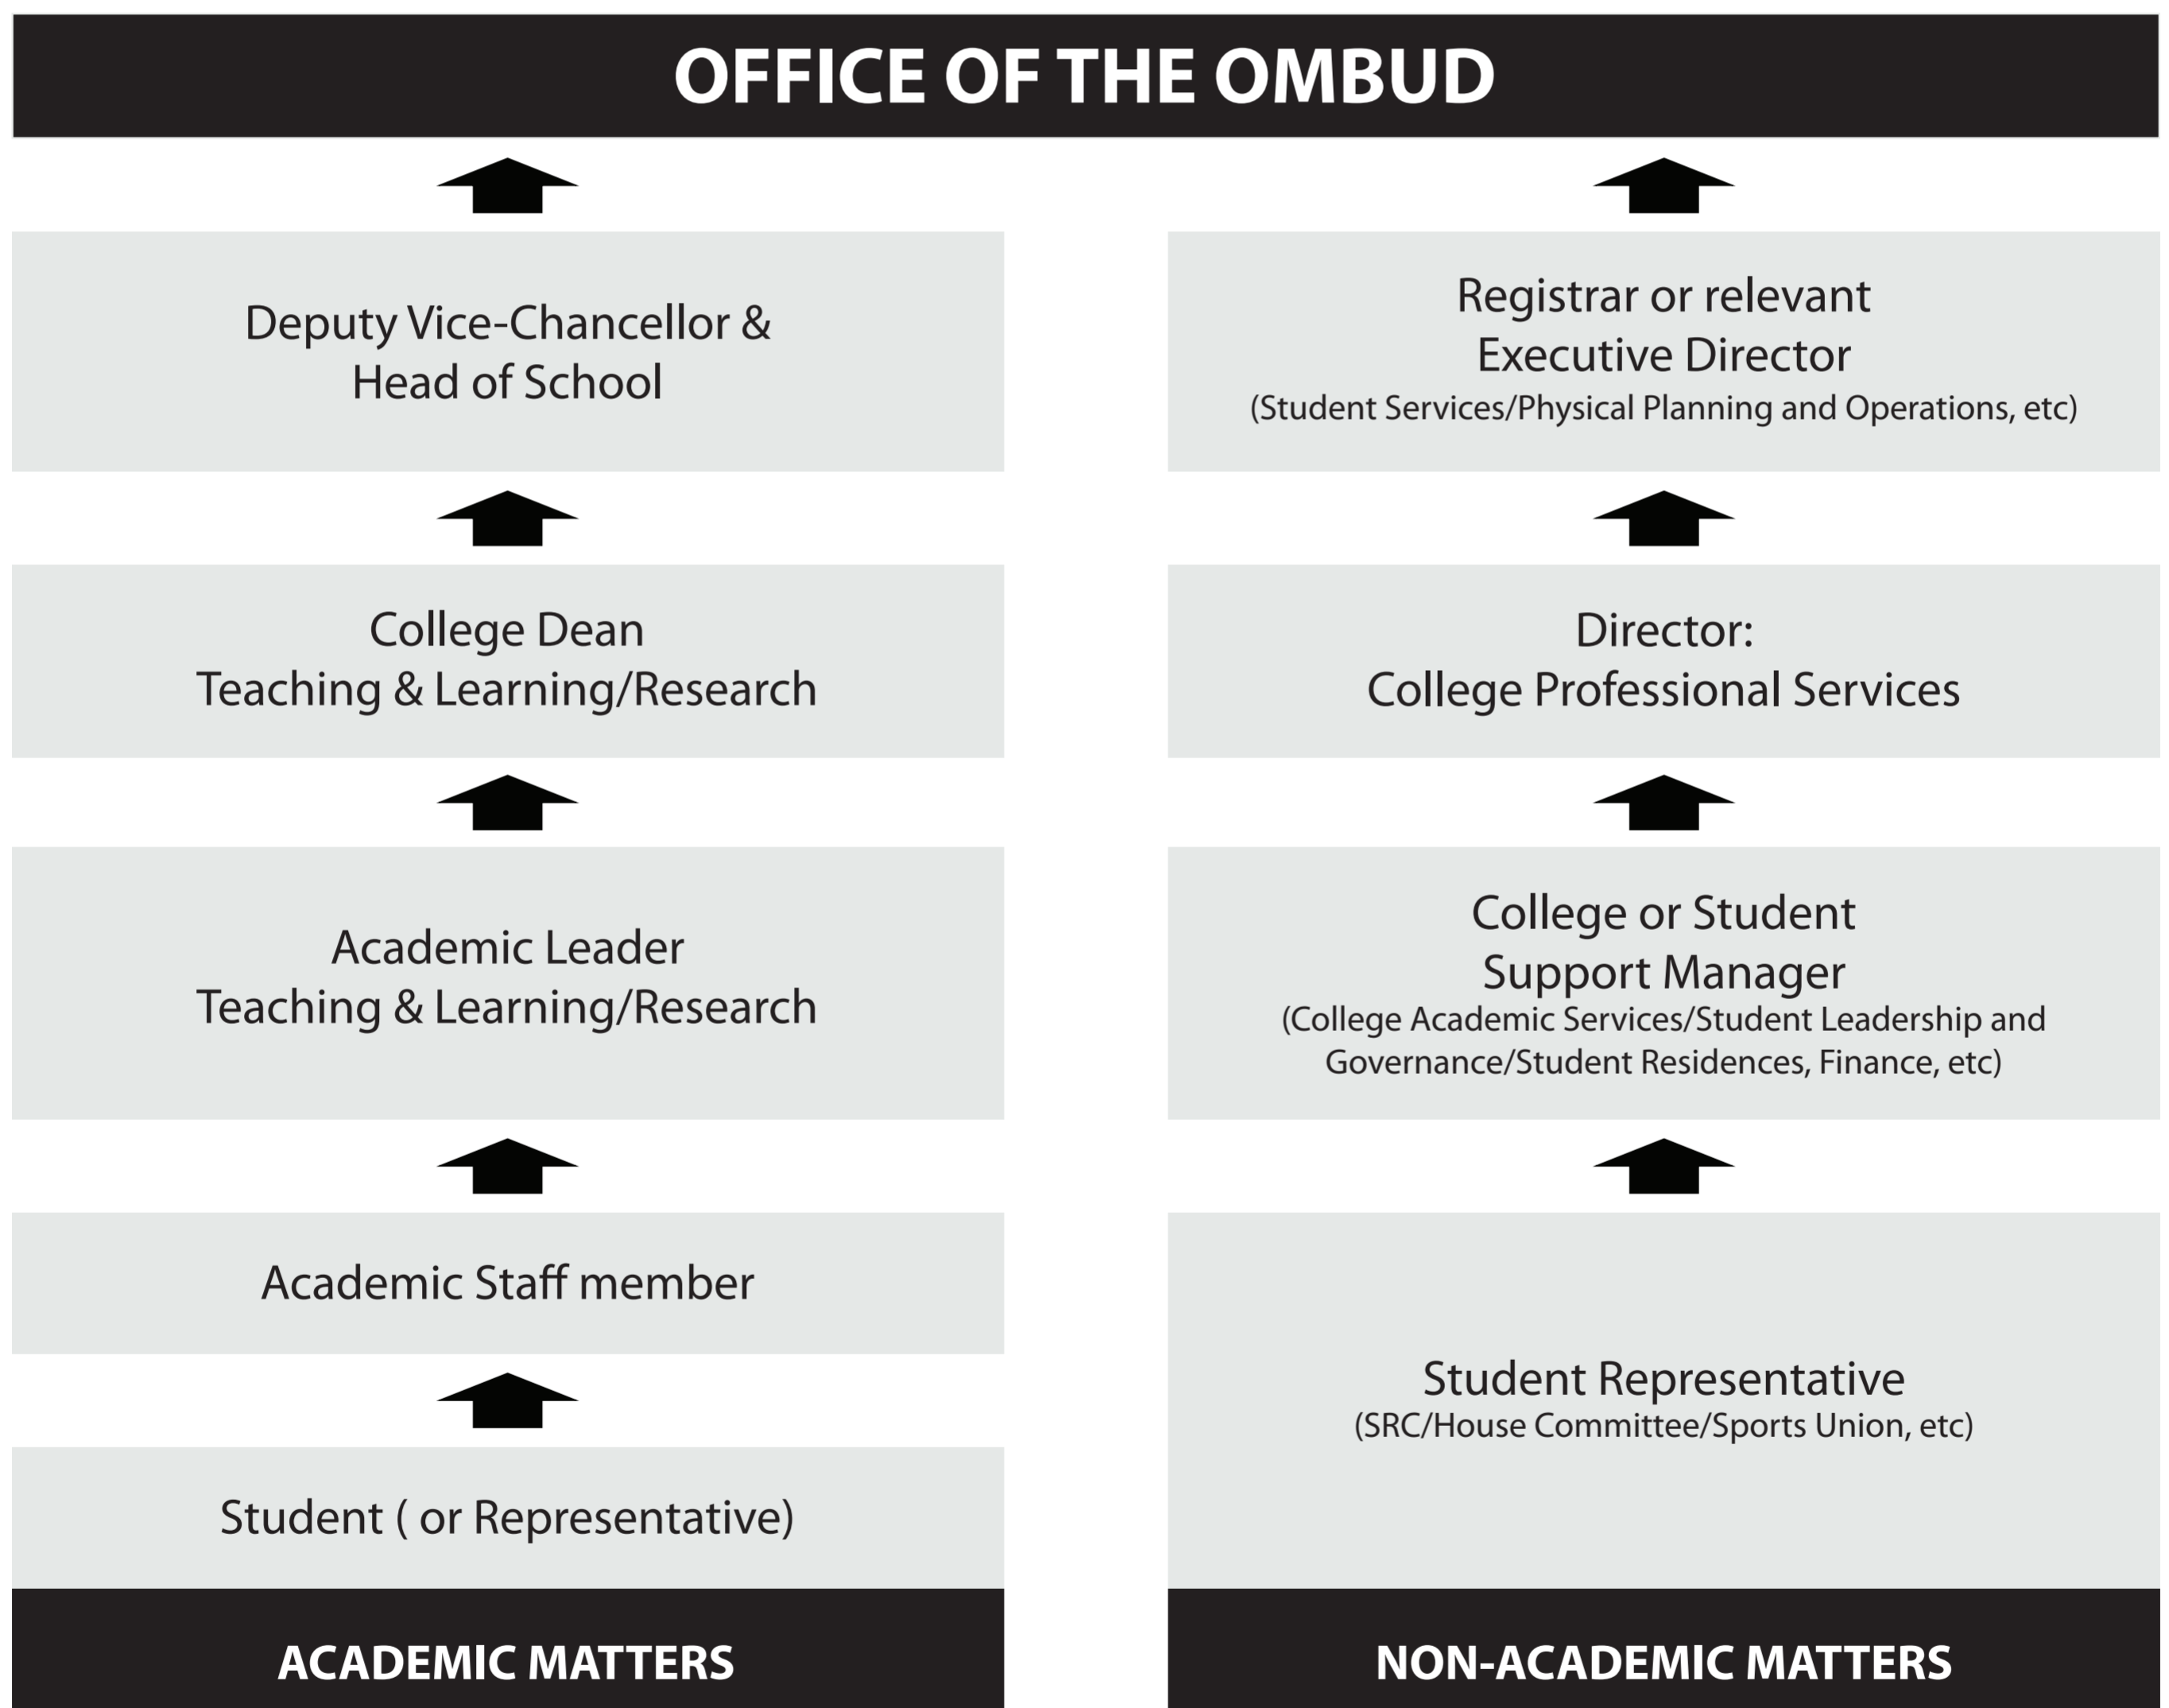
OFFICE OF THE OMBUD

Deputy Vice-Chancellor & Head of School

College Dean
Teaching & Learning/Research

Academic Leader
Teaching & Learning/Research

Academic Staff member

Student ( or Representative)

ACADEMIC MATTERS

Registrar or relevant Executive Director
(Student Services/Physical Planning and Operations, etc)

Director:
College Professional Services

College or Student Support Manager
(College Academic Services/Student Leadership and Governance/Student Residences, Finance, etc)

Student Representative
(SRC/House Committee/Sports Union, etc)

NON-ACADEMIC MATTERS